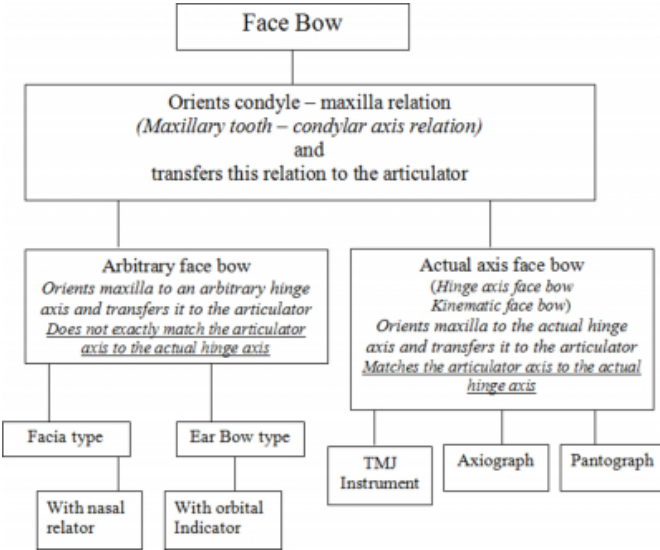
Face Bow

Orients condyle – maxilla relation
*(Maxillary tooth – condylar axis relation)*
and
transfers this relation to the articulator

Arbitrary face bow
*Orients maxilla to an arbitrary hinge axis and transfers it to the articulator*
*Does not exactly match the articulator axis to the actual hinge axis*

Facia type

With nasal relator

Ear Bow type

With orbital Indicator

Actual axis face bow
(*Hinge axis face bow*
*Kinematic face bow*)
*Orients maxilla to the actual hinge axis and transfers it to the articulator*
*Matches the articulator axis to the actual hinge axis*

TMJ Instrument

Axiograph

Pantograph